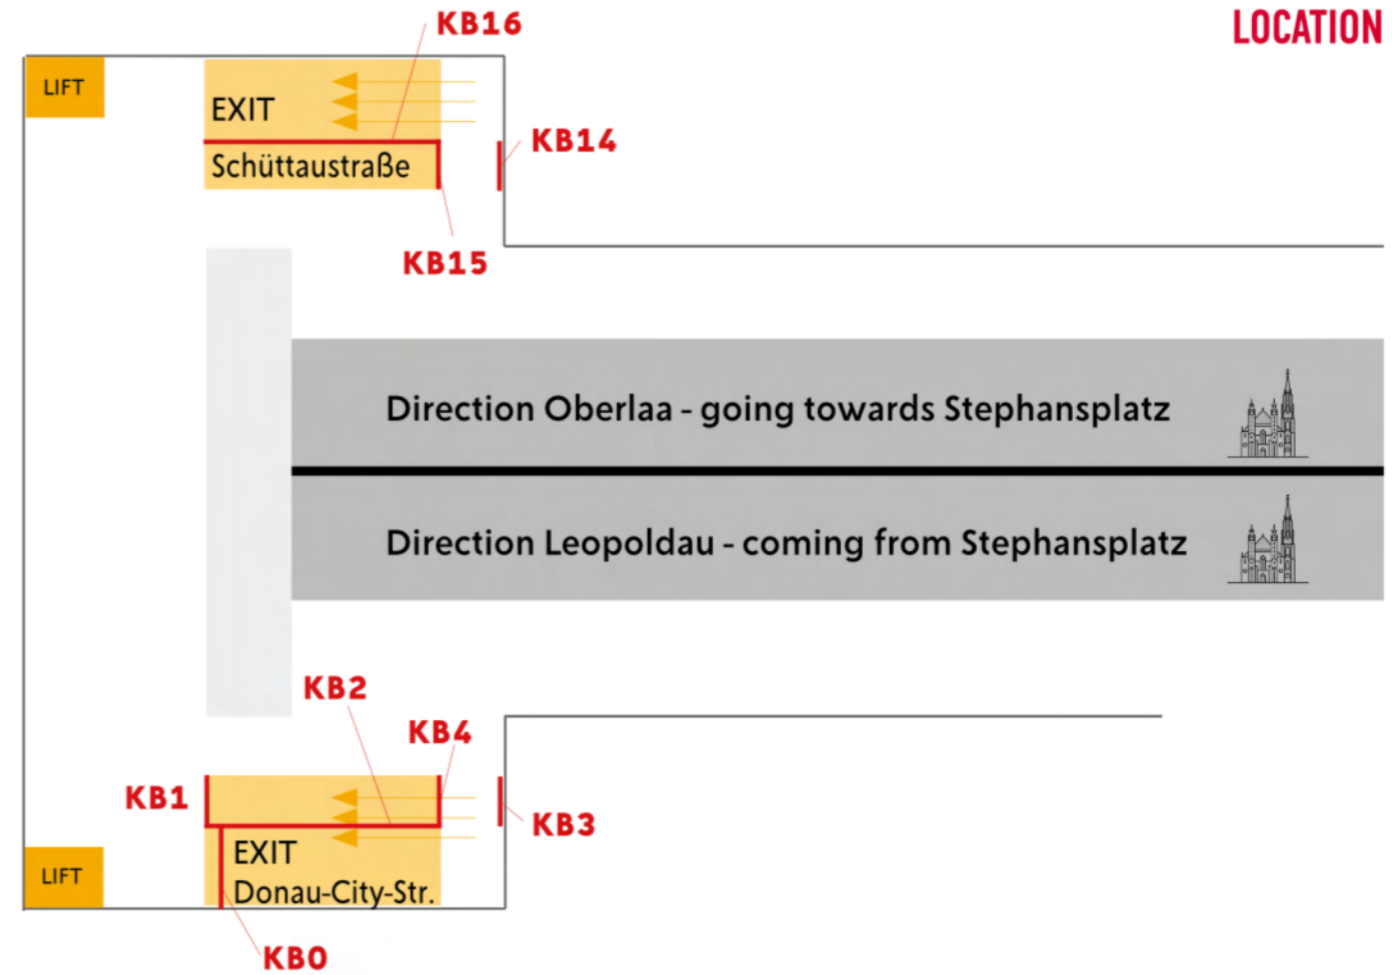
KB16

LOCATION

LIFT

EXIT

Schüttaustraße

KB14

KB15

Direction Oberlaa - going towards Stephansplatz

Direction Leopoldau - coming from Stephansplatz

KB2

KB4

KB1

KB3

LIFT

EXIT

Donau-City-Str.

KB0